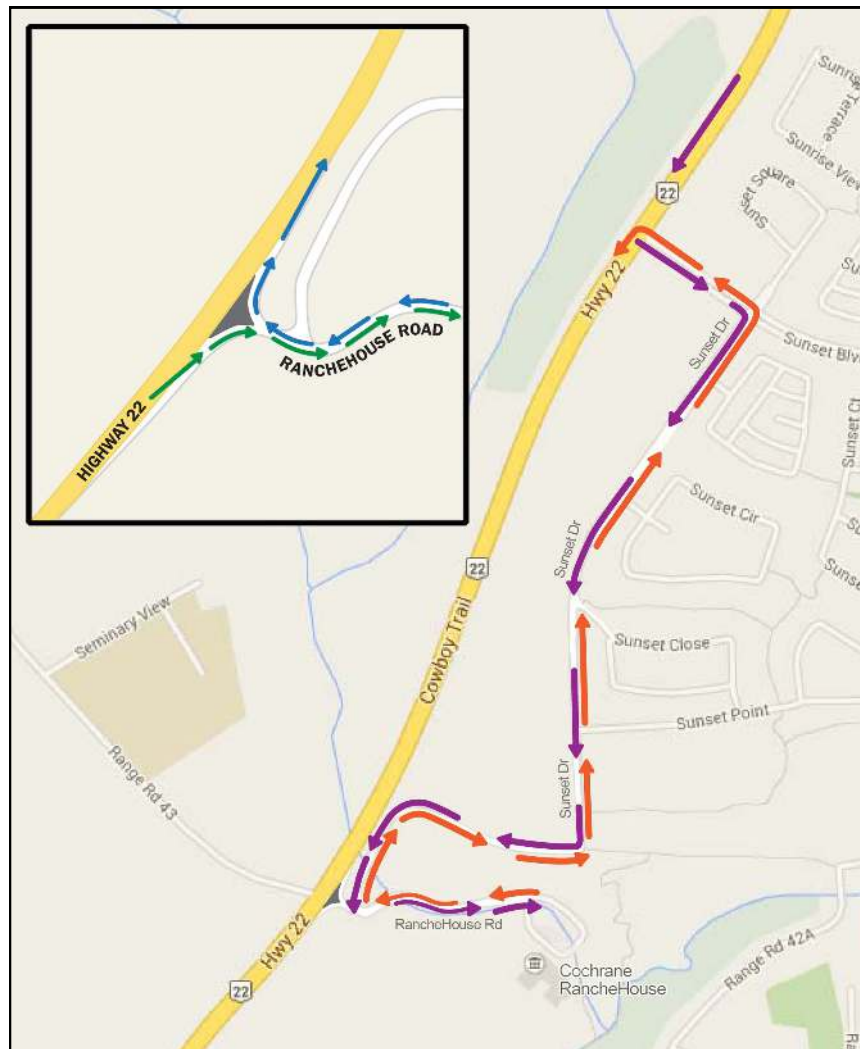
HIGHWAY 22
RANCHEHOUSE ROAD

Sunrise Terrace
Sunrise View
Sunset Square
Su
22
Hwy 22
Sunset Dr
Sunset Blv
Sunset Ct
Sunset Cir
Sunse
Sunset Dr
Sunset Close
Sunset Point
Sunset Dr
22
Cowboy Trail
Seminary View
Range Rd 43
Hwy 22
22
RancheHouse Rd
Cochrane RancheHouse
Range Rd 42A